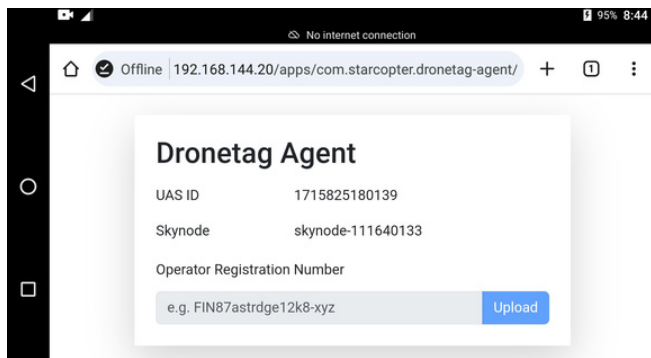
95% 8:44

No internet connection

Offline 192.168.144.20/apps/com.starcopter.dronetag-agent/

1

Dronetag Agent

UAS ID 1715825180139

Skynode skynode-111640133

Operator Registration Number

e.g. FIN87astrdge12k8-xyz

Upload